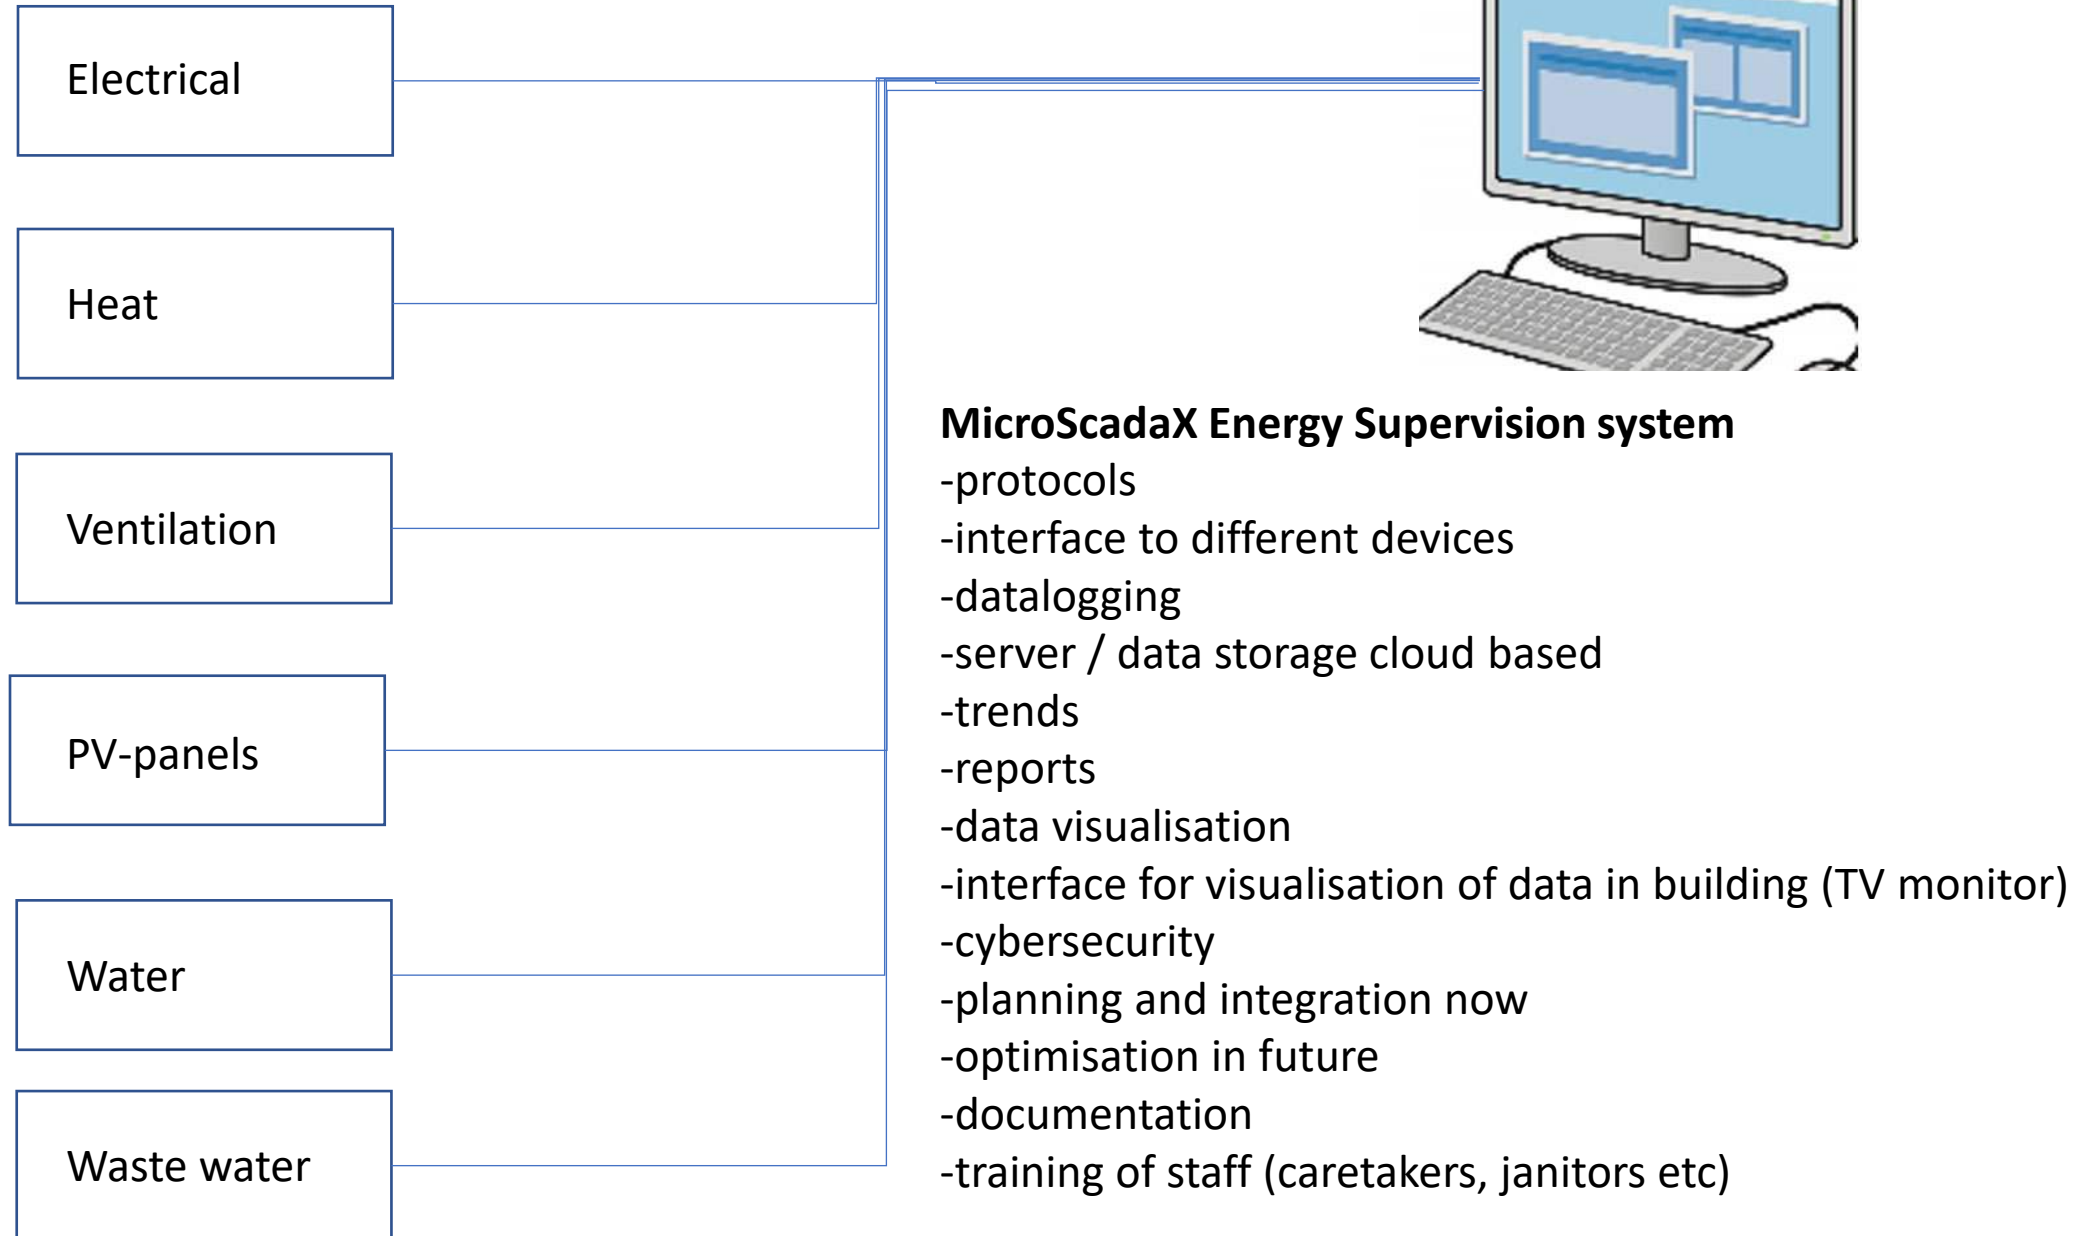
Electrical

Heat

Ventilation

PV-panels

Water

Waste water

**MicroScadaX Energy Supervision system**
-protocols
-interface to different devices
-datalogging
-server / data storage cloud based
-trends
-reports
-data visualisation
-interface for visualisation of data in building (TV monitor)
-cybersecurity
-planning and integration now
-optimisation in future
-documentation
-training of staff (caretakers, janitors etc)